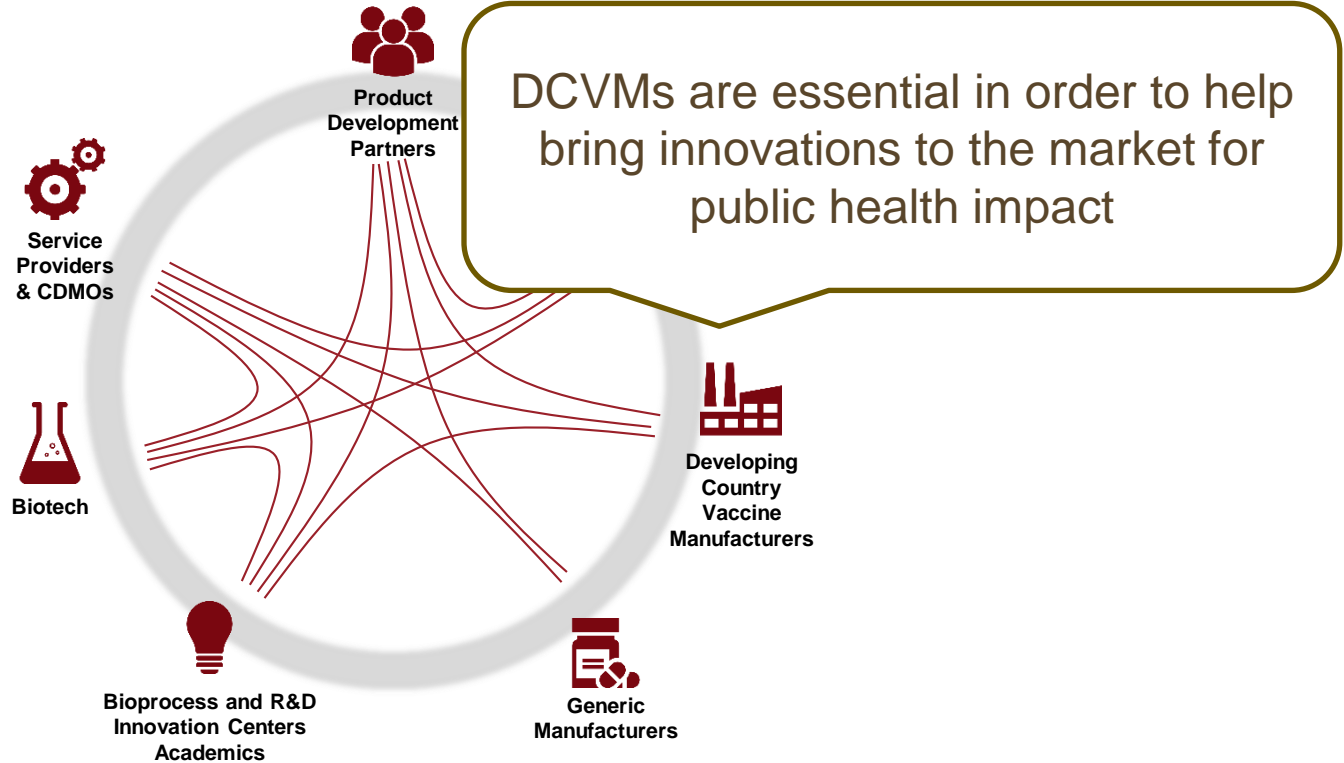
Product Development Partners

DCVMs are essential in order to help bring innovations to the market for public health impact

Service Providers & CDMOs

Developing Country Vaccine Manufacturers

Biotech

Bioprocess and R&D Innovation Centers Academics

Generic Manufacturers